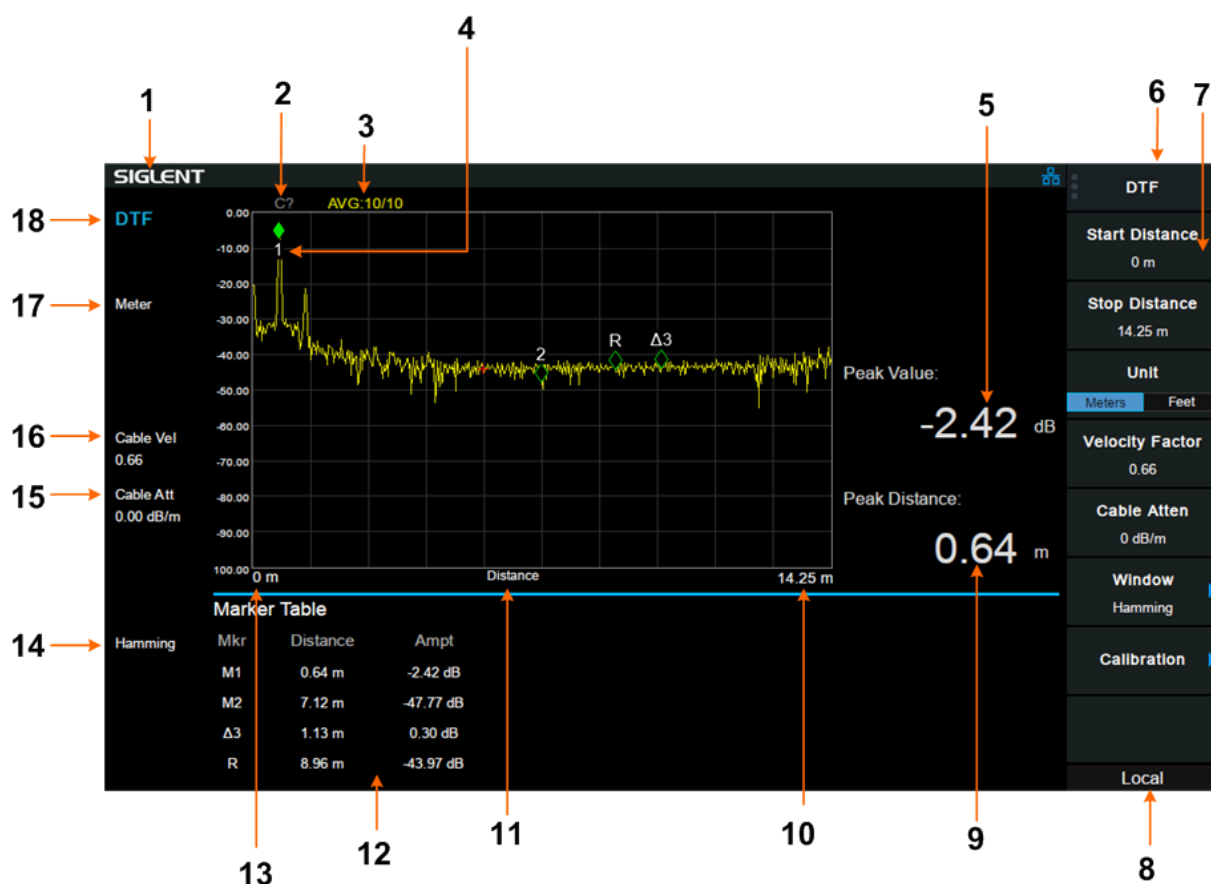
1 2 3 4 5 6 7

SIGLENT

18 DTF

C?

AVG:10/10

0.00
-10.00
-20.00
-30.00
-40.00
-50.00
-60.00
-70.00
-80.00
-90.00
100.00

1
2
R
Δ3

0 m
Distance
14.25 m

17 Meter

16 Cable Vel
0.66

15 Cable Att
0.00 dB/m

14 Hamming

Peak Value:
-2.42 dB

Peak Distance:
0.64 m

Marker Table

| Mkr | Distance | Ampt |
|---|---|---|
| M1 | 0.64 m | -2.42 dB |
| M2 | 7.12 m | -47.77 dB |
| Δ3 | 1.13 m | 0.30 dB |
| R | 8.96 m | -43.97 dB |

DTF

Start Distance
0 m

Stop Distance
14.25 m

Unit
Meters Feet

Velocity Factor
0.66

Cable Atten
0 dB/m

Window
Hamming

Calibration

Local

13 12 11 10 9 8